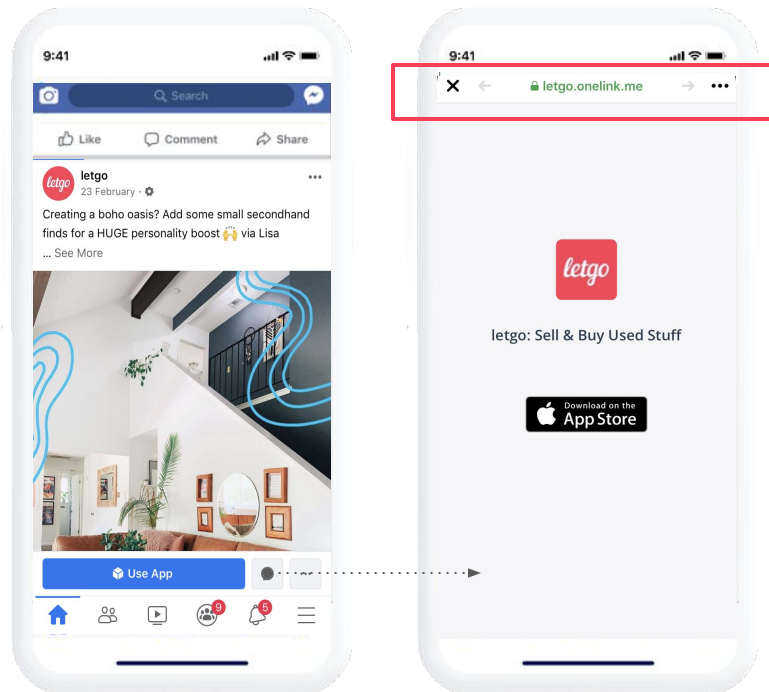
9:41

Search

Like Comment Share

letgo
23 February ·

Creating a boho oasis? Add some small secondhand finds for a HUGE personality boost 🙌 via Lisa
... See More

Use App

9 5

9:41

letgo.onelink.me

letgo

letgo: Sell & Buy Used Stuff

Download on the App Store